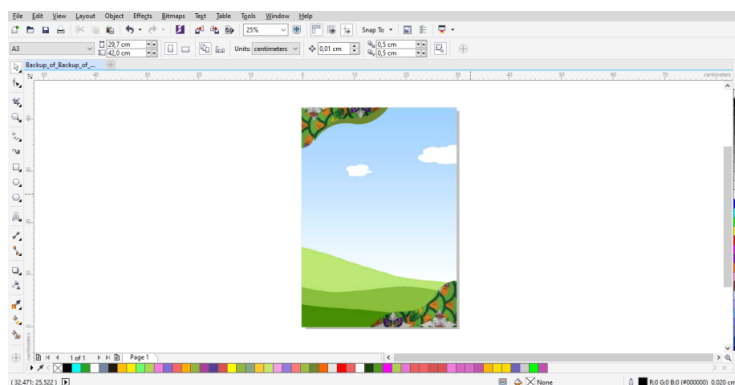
File Edit View Layout Object Effects Bitmaps Text Table Tools Window Help

25%

Snap To

A3

29,7 cm

42,0 cm

Units: centimeters

0,01 cm

0,5 cm

0,5 cm

Backup_of_Backup_of_...

centimeters

1 of 1

Page 1

( 32,471; 25,522 )

None

R:0 G:0 B:0 (#000000) 0,020 cm